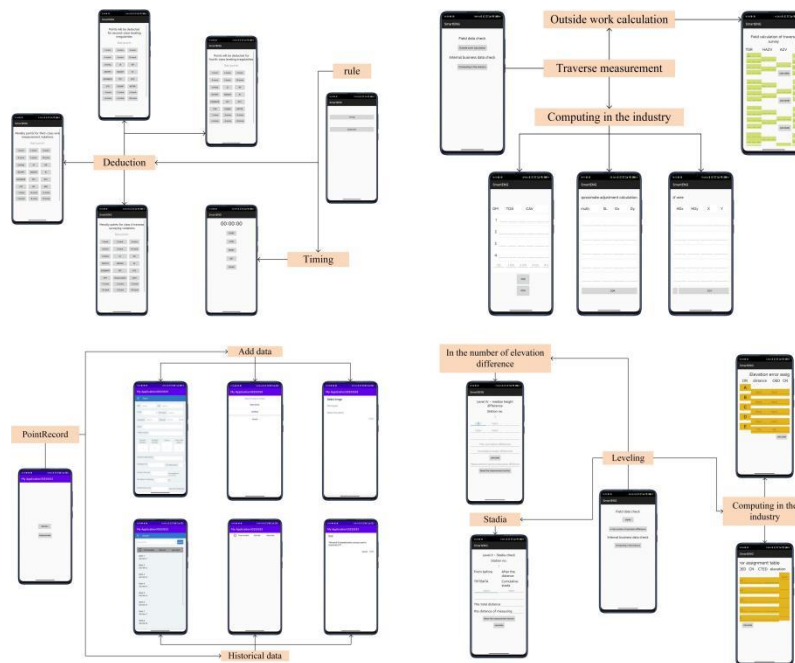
rule

Deduction

Timing

00:00:00

Outside work calculation

Traverse measurement

Computing in the industry

Field data check

Internal business data check

Add data

PointRecord

Historical data

In the number of elevation difference

Leveling

Stadia

Computing in the industry

Elevation error assig

Field data check

Internal business data check